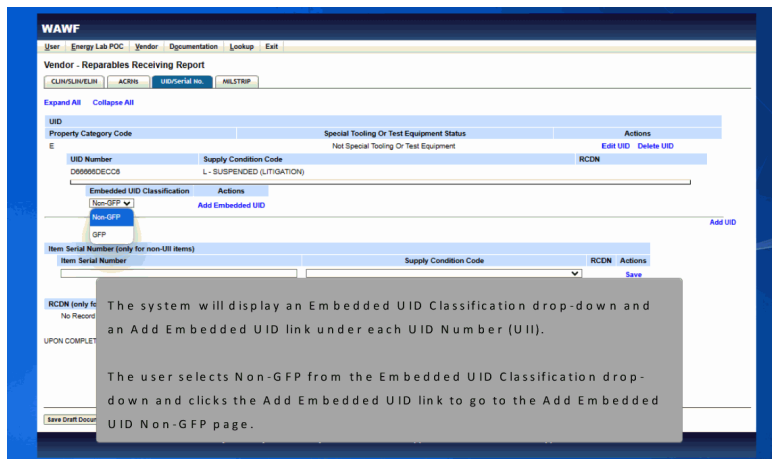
WAWF

User | Energy Lab POC | Vendor | Documentation | Lookup | Exit

Vendor - Reparables Receiving Report

CLIN/SLIN/ELIN | ACRNs | UID/Serial No. | MILSTRIP

Expand All   Collapse All

UID

| Property Category Code | Special Tooling Or Test Equipment Status | Actions |
|---|---|---|
| E | Not Special Tooling Or Test Equipment | Edit UID  Delete UID |

| UID Number | Supply Condition Code | RCDN |
|---|---|---|
| D66666DECC6 | L - SUSPENDED (LITIGATION) | |

| Embedded UID Classification | Actions |
|---|---|
| Non-GFP | Add Embedded UID |

Non-GFP
GFP

Add UID

Item Serial Number (only for non-UII items)

| Item Serial Number | Supply Condition Code | RCDN | Actions |
|---|---|---|---|
| | | | Save |

RCDN (only fo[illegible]

No Record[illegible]

UPON COMPLET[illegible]

Save Draft Docu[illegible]

The system will display an Embedded UID Classification drop-down and an Add Embedded UID link under each UID Number (UII).

The user selects Non-GFP from the Embedded UID Classification drop-down and clicks the Add Embedded UID link to go to the Add Embedded UID Non-GFP page.